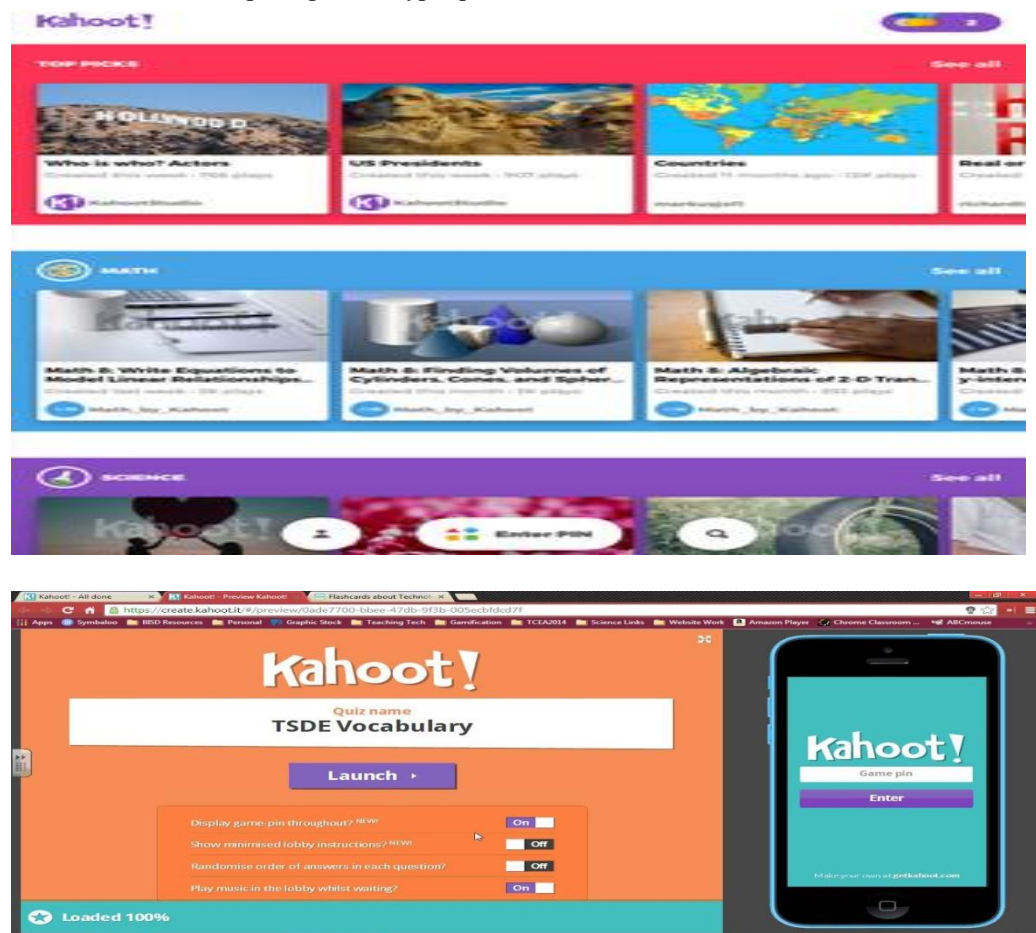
Kahoot!

TOP PICKS
See all

Who is who? Actors
Created this week · 7105 plays
KahootStudio

US Presidents
Created this week · 3407 plays
KahootStudio

Countries
Created 11 months ago · 12K plays
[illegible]

Real or
Created
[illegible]

MATH
See all

Math 8: Write Equations to Model Linear Relationships...
Created last week · 3K plays
Math_by_Kahoot

Math 8: Finding Volumes of Cylinders, Cones, and Spher...
Created this month · 3K plays
Math_by_Kahoot

Math 8: Algebraic Representations of 2-D Tran...
Created this month · 2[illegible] plays
Math_by_Kahoot

Math 8
y-inter
Created

SCIENCE
See all

Enter PIN

Kahoot! - All done
Kahoot! - Preview Kahoot!
Flashcards about Techno
https://create.kahoot.it/#/preview/0ade7700-bbee-47db-9f3b-005ecbfdcd7f
Apps Symbaloo BISD Resources Personal Graphic Stock Teaching Tech Gamification TCEA2014 Science Links Website Work Amazon Player Chrome Classroom ... ABCmouse

Kahoot!
Quiz name
TSDE Vocabulary
Launch

Display game pin throughout? NEW! On
Show minimised lobby instructions? NEW! Off
Randomise order of answers in each question? Off
Play music in the lobby whilst waiting? On

Loaded 100%

Kahoot!
Game pin
Enter
Make your own at getkahoot.com